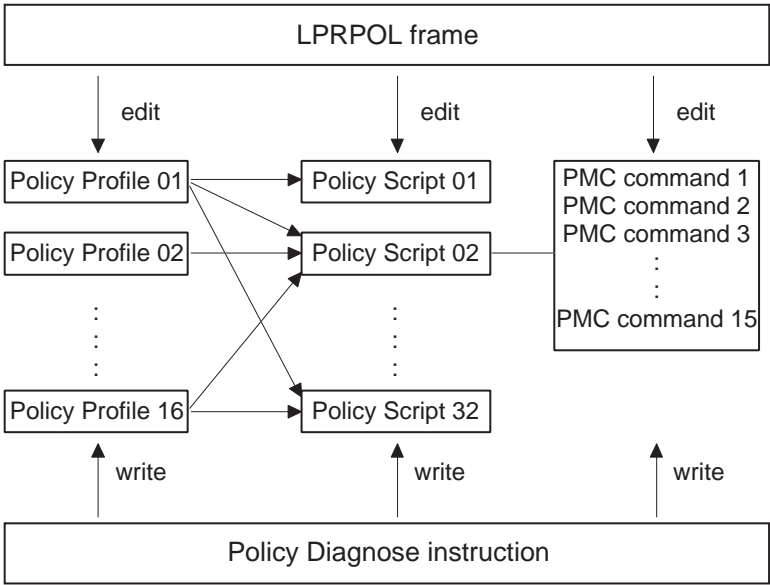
LPRPOL frame

edit

edit

edit

Policy Profile 01

Policy Script 01

PMC command 1
PMC command 2
PMC command 3
:
:
PMC command 15

Policy Profile 02

Policy Script 02

:
:

:
:

Policy Profile 16

Policy Script 32

write

write

write

Policy Diagnose instruction